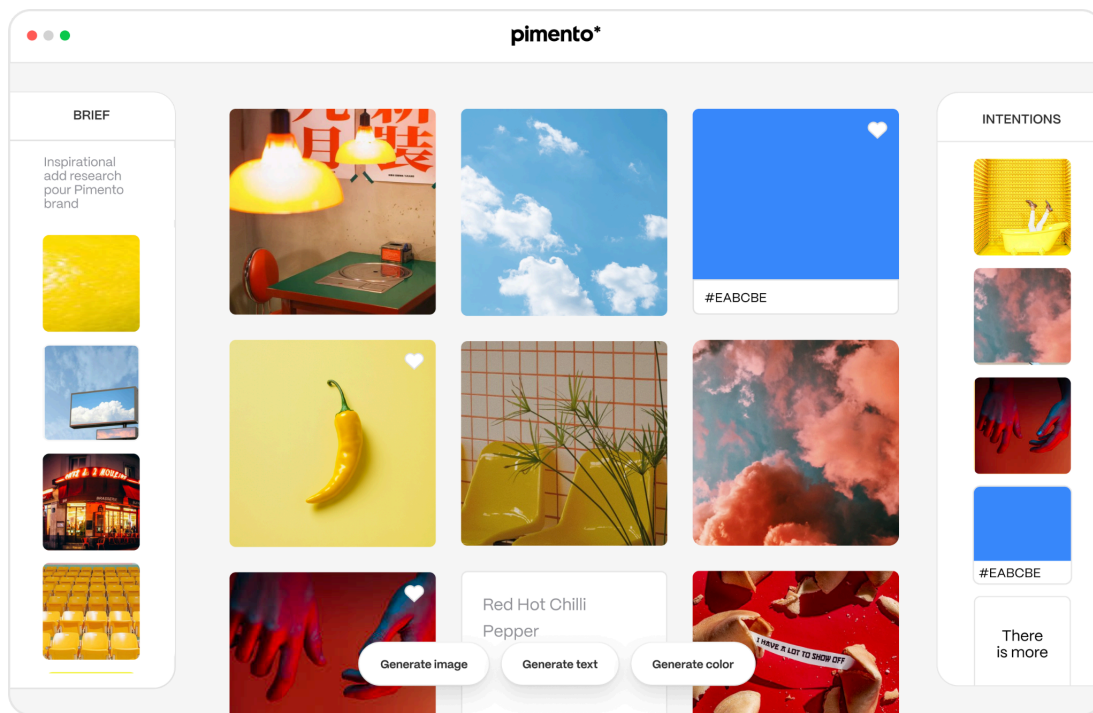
pimento*

BRIEF

Inspirational add research pour Pimento brand

#EABCBE

Red Hot Chilli Pepper

I HAVE A LOT TO SHOW OFF

Generate image

Generate text

Generate color

INTENTIONS

#EABCBE

There is more